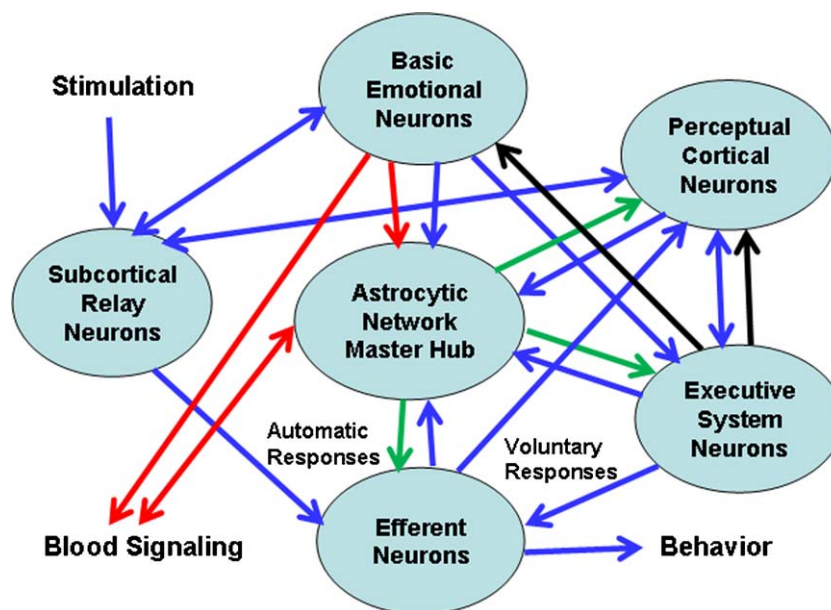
Stimulation

Basic Emotional Neurons

Perceptual Cortical Neurons

Subcortical Relay Neurons

Astrocytic Network Master Hub

Executive System Neurons

Automatic Responses

Voluntary Responses

Blood Signaling

Efferent Neurons

Behavior